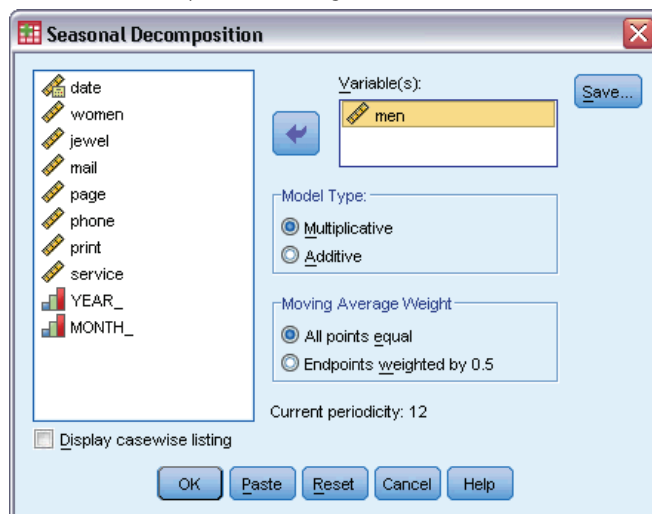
Seasonal Decomposition

date
women
jewel
mail
page
phone
print
service
YEAR_
MONTH_

Variable(s):
men

Save...

Model Type:
Multiplicative
Additive

Moving Average Weight
All points equal
Endpoints weighted by 0.5

Current periodicity: 12

Display casewise listing

OK Paste Reset Cancel Help